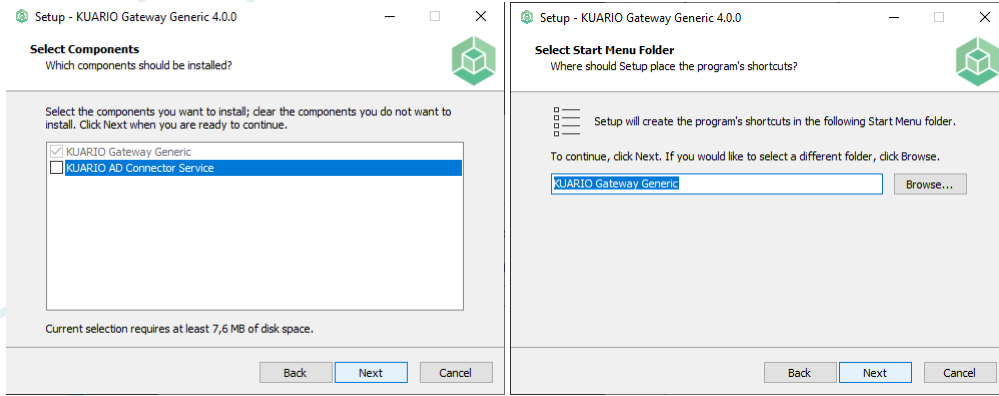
Setup - KUARIO Gateway Generic 4.0.0

Select Components
Which components should be installed?

Select the components you want to install; clear the components you do not want to install. Click Next when you are ready to continue.

KUARIO Gateway Generic
KUARIO AD Connector Service

Current selection requires at least 7,6 MB of disk space.

Back Next Cancel

Setup - KUARIO Gateway Generic 4.0.0

Select Start Menu Folder
Where should Setup place the program's shortcuts?

Setup will create the program's shortcuts in the following Start Menu folder.

To continue, click Next. If you would like to select a different folder, click Browse.

KUARIO Gateway Generic
Browse...

Back Next Cancel